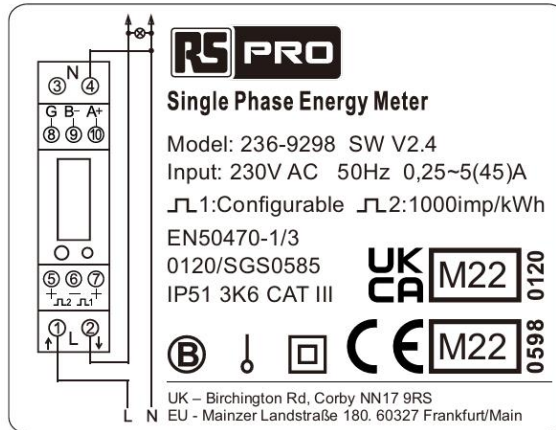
③ N ④
G B- A+
⑧ ⑨ ⑩
⑤ ⑥ ⑦
+ ⎍2 - ⎍1 +
① L ②
L N

RS PRO

Single Phase Energy Meter

Model: 236-9298 SW V2.4
Input: 230V AC 50Hz 0,25~5(45)A
⎍1:Configurable ⎍2:1000imp/kWh
EN50470-1/3
0120/SGS0585
IP51 3K6 CAT III

UK CA M22 0120

B CE M22 0598

UK – Birchington Rd, Corby NN17 9RS
EU - Mainzer Landstraße 180. 60327 Frankfurt/Main